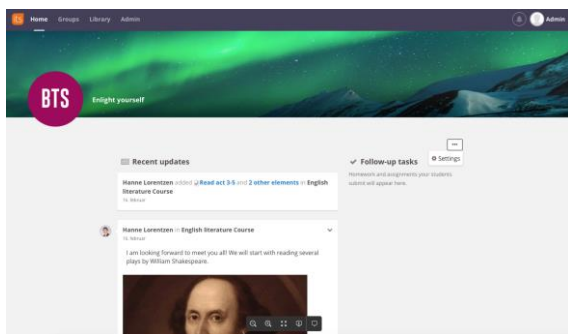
Home Groups Library Admin

Admin

BTS

Enlight yourself

Recent updates

Hanne Lorentzen added Read act 3-5 and 2 other elements in English literature Course

15. februar

Follow-up tasks

Settings

Homework and assignments your students submit will appear here.

Hanne Lorentzen in English literature Course

15. februar

I am looking forward to meet you all! We will start with reading several plays by William Shakespeare.